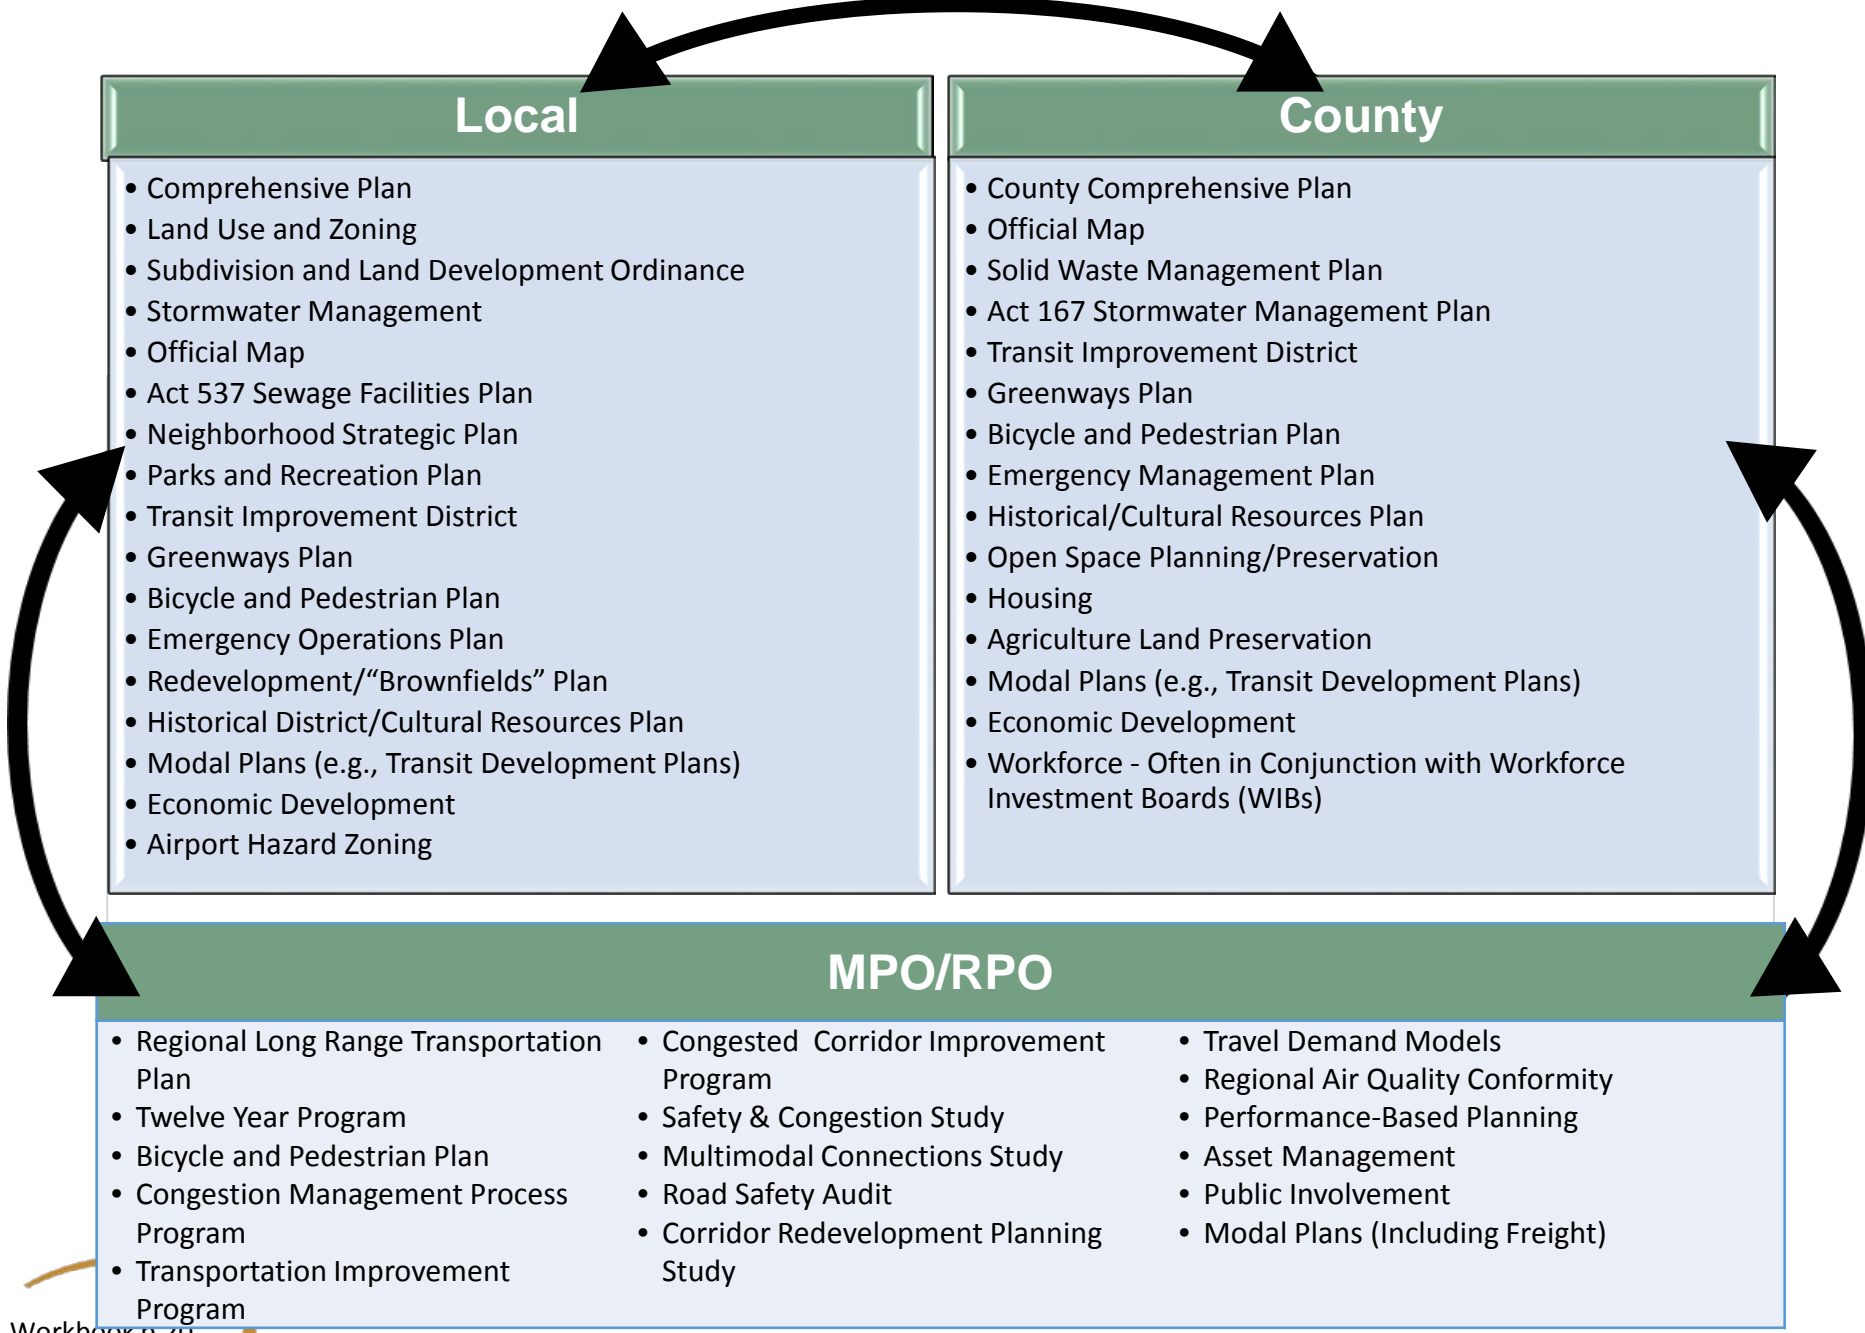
Local

- Comprehensive Plan
- Land Use and Zoning
- Subdivision and Land Development Ordinance
- Stormwater Management
- Official Map
- Act 537 Sewage Facilities Plan
- Neighborhood Strategic Plan
- Parks and Recreation Plan
- Transit Improvement District
- Greenways Plan
- Bicycle and Pedestrian Plan
- Emergency Operations Plan
- Redevelopment/“Brownfields” Plan
- Historical District/Cultural Resources Plan
- Modal Plans (e.g., Transit Development Plans)
- Economic Development
- Airport Hazard Zoning

County

- County Comprehensive Plan
- Official Map
- Solid Waste Management Plan
- Act 167 Stormwater Management Plan
- Transit Improvement District
- Greenways Plan
- Bicycle and Pedestrian Plan
- Emergency Management Plan
- Historical/Cultural Resources Plan
- Open Space Planning/Preservation
- Housing
- Agriculture Land Preservation
- Modal Plans (e.g., Transit Development Plans)
- Economic Development
- Workforce - Often in Conjunction with Workforce Investment Boards (WIBs)

MPO/RPO

- Regional Long Range Transportation Plan
- Twelve Year Program
- Bicycle and Pedestrian Plan
- Congestion Management Process Program
- Transportation Improvement Program

- Congested Corridor Improvement Program
- Safety & Congestion Study
- Multimodal Connections Study
- Road Safety Audit
- Corridor Redevelopment Planning Study

- Travel Demand Models
- Regional Air Quality Conformity
- Performance-Based Planning
- Asset Management
- Public Involvement
- Modal Plans (Including Freight)

Workbook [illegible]